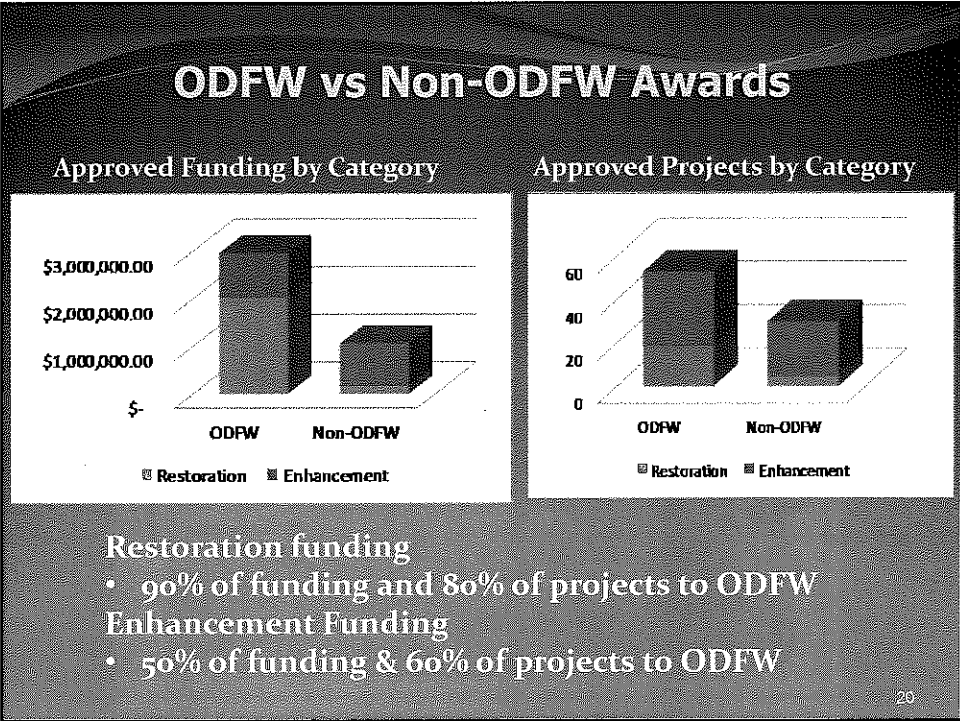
ODFW vs Non-ODFW Awards

Approved Funding by Category

$3,000,000.00
$2,000,000.00
$1,000,000.00
$-
ODFW
Non-ODFW
Restoration
Enhancement

Approved Projects by Category

60
40
20
0
ODFW
Non-ODFW
Restoration
Enhancement

Restoration funding
• 90% of funding and 80% of projects to ODFW
Enhancement Funding
• 50% of funding & 60% of projects to ODFW

20